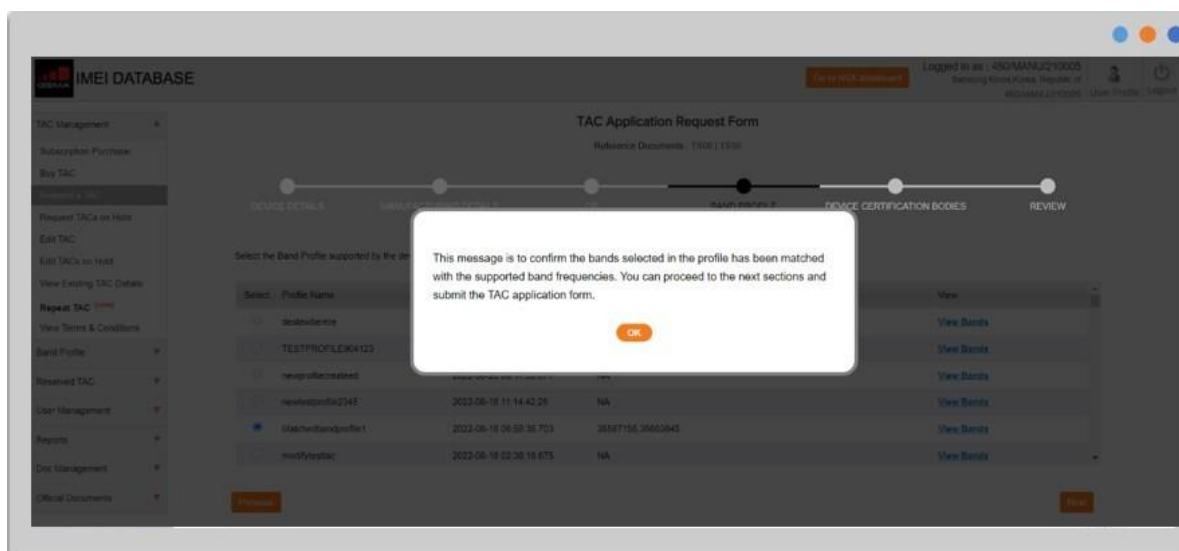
IMEI DATABASE

Go to NCK dashboard

Logged in as : 450/MANU/210005
Samsung Electronics Korea, Republic of

User Profile Logout

TAC Management
Subscription Purchase
Buy TAC
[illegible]
Request TACs on Hold
Edit TAC
Edit TACs on Hold
View Existing TAC Details
Repeat TAC
View Terms & Conditions
Band Profile
Reserved TAC
User Management
Reports
Doc Management
Official Documents

TAC Application Request Form

Reference Documents : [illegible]

DEVICE DETAILS
MANUFACTURING DETAILS
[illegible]
BAND PROFILE
DEVICE CERTIFICATION BODIES
REVIEW

Select the Band Profile supported by the de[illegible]

| Select | Profile Name | | | View |
|---|---|---|---|---|
| | testexdevice | | | View Bands |
| | TESTPROFILE804123 | | | View Bands |
| | newprofilecreated | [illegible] | NA | View Bands |
| | newtestprofile2345 | 2022-08-18 11:14:42.25 | NA | View Bands |
| | Matchedbandprofile1 | 2022-08-18 06:59:35.703 | 35587156,35660845 | View Bands |
| | modifytestac | 2022-08-18 02:38:18.675 | NA | View Bands |

This message is to confirm the bands selected in the profile has been matched with the supported band frequencies. You can proceed to the next sections and submit the TAC application form.

OK

Previous

Next